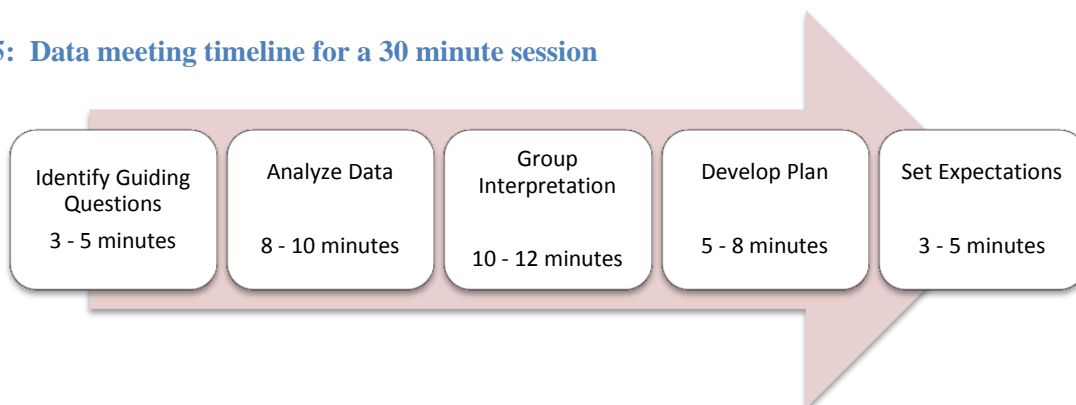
5: Data meeting timeline for a 30 minute session

Identify Guiding Questions
3 - 5 minutes

Analyze Data
8 - 10 minutes

Group Interpretation
10 - 12 minutes

Develop Plan
5 - 8 minutes

Set Expectations
3 - 5 minutes